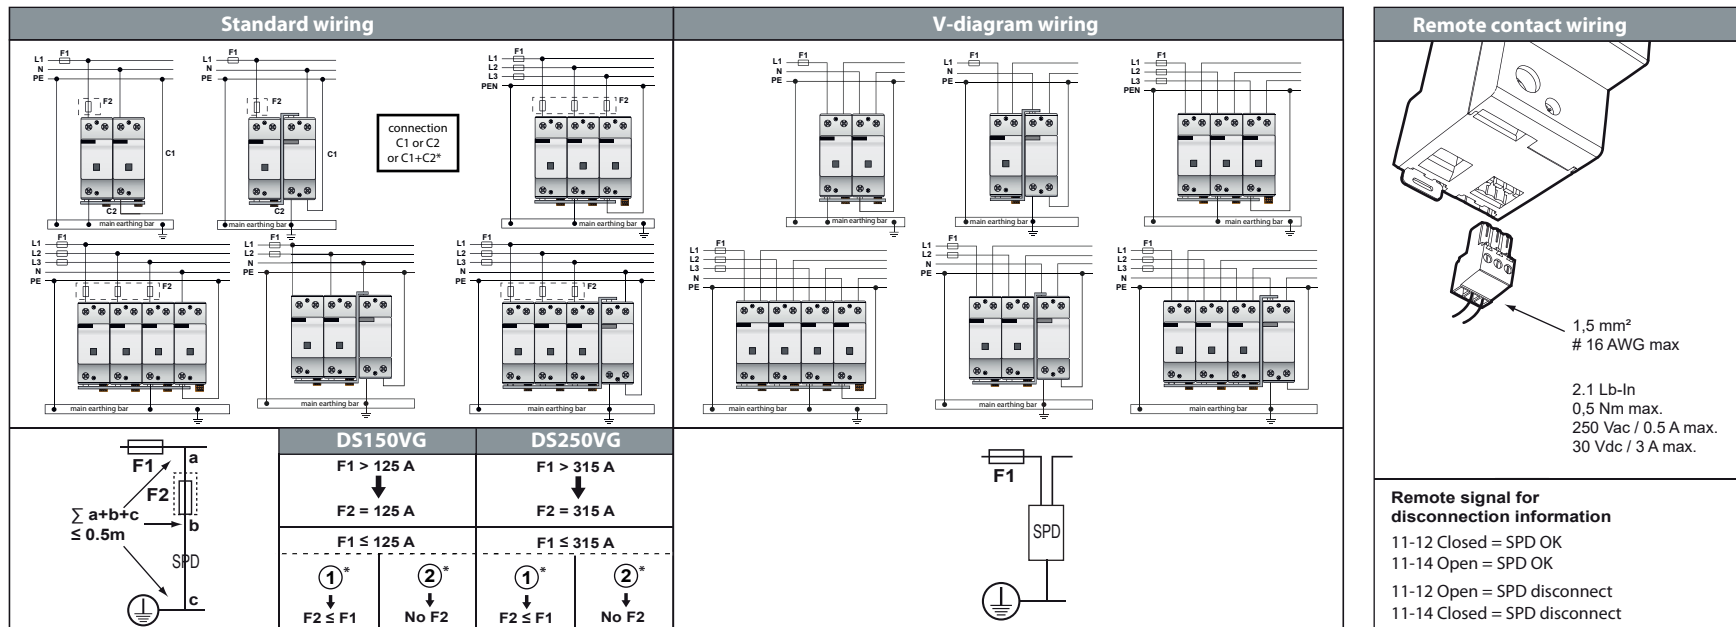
Standard wiring

L1
N
PE
F1
F2
C1
C2
main earthing bar

L1
N
PE
F1
F2
C1
C2
main earthing bar

connection C1 or C2 or C1+C2*

L1
L2
L3
PEN
F1
F2
main earthing bar

L1
L2
L3
N
PE
F1
F2
main earthing bar

L1
L2
N
PE
F1
main earthing bar

L1
L2
L3
N
PE
F1
F2
main earthing bar

V-diagram wiring

L1
N
PE
F1
main earthing bar

L1
N
PE
F1
main earthing bar

L1
L2
L3
PEN
F1
main earthing bar

L1
L2
L3
N
PE
F1
main earthing bar

L1
L2
N
PE
F1
main earthing bar

L1
L2
L3
N
PE
F1
main earthing bar

Remote contact wiring

1,5 mm²
# 16 AWG max

2.1 Lb-In
0,5 Nm max.
250 Vac / 0.5 A max.
30 Vdc / 3 A max.

F1
F2
a
b
c
$\sum$ a+b+c $\leq$ 0.5m
SPD

| DS150VG | | DS250VG | |
|---|---|---|---|
| F1 > 125 A ↓ F2 = 125 A | | F1 > 315 A ↓ F2 = 315 A | |
| F1 ≤ 125 A | | F1 ≤ 315 A | |
| ①* ↓ F2 ≤ F1 | ②* ↓ No F2 | ①* ↓ F2 ≤ F1 | ②* ↓ No F2 |

F1
SPD

Remote signal for disconnection information
11-12 Closed = SPD OK
11-14 Open = SPD OK
11-12 Open = SPD disconnect
11-14 Closed = SPD disconnect